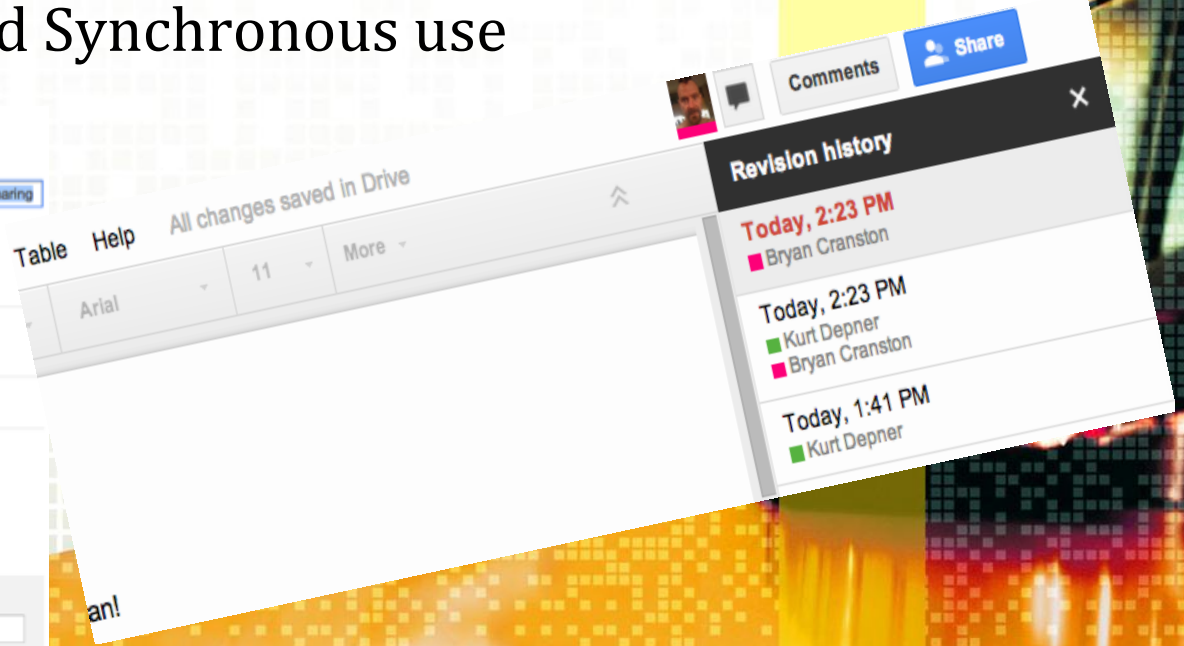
d Synchronous use

aring

Comments

Share

Table Help All changes saved in Drive

Arial 11 More

Revision history

×

Today, 2:23 PM
Bryan Cranston

Today, 2:23 PM
Kurt Depner
Bryan Cranston

Today, 1:41 PM
Kurt Depner

an!